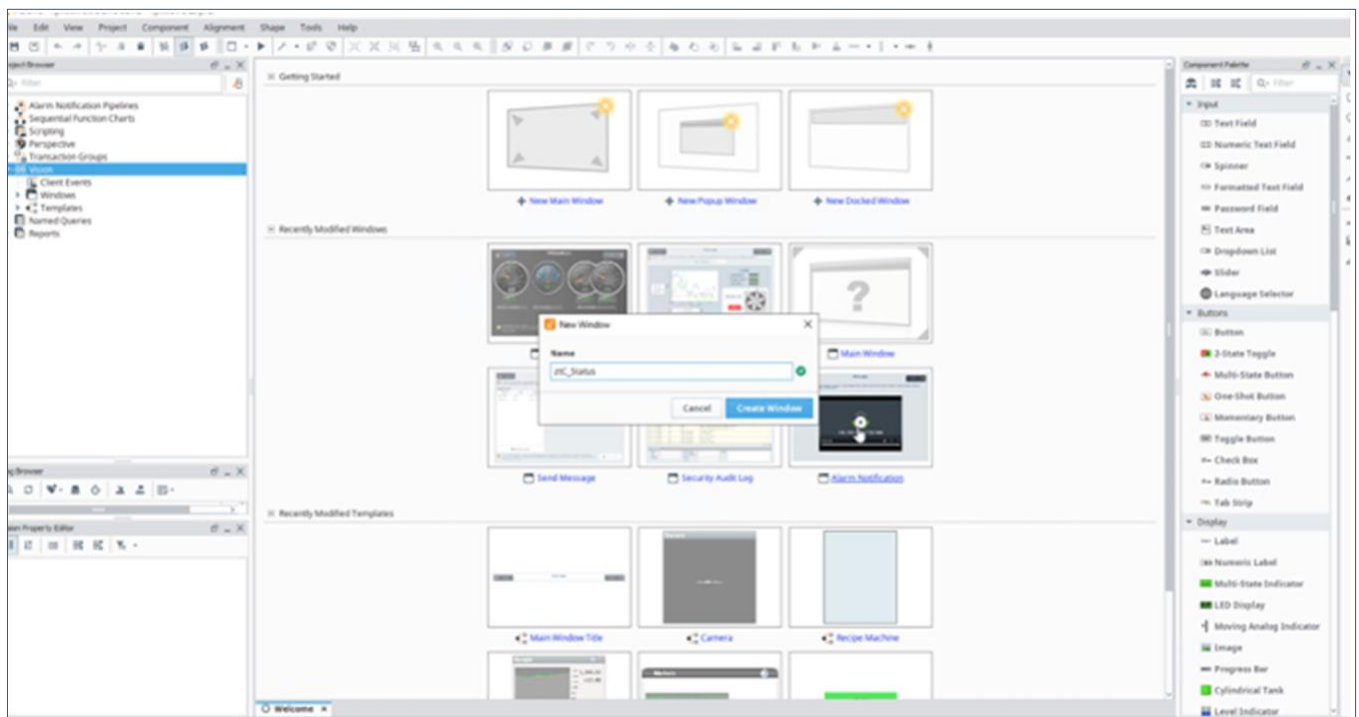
ile Edit View Project Component Alignment Shape Tools Help

oject Browser

Filter

Alarm Notification Pipelines
Sequential Function Charts
Scripting
Perspective
Transaction Groups
Vision
Client Events
Windows
Templates
Named Queries
Reports

g Browser

ain Property Editor

Getting Started

New Main Window
New Popup Window
New Docked Window

Recently Modified Windows

Main Window

New Window

Name

PIC_Status

Cancel
Create Window

Send Message
Security Audit Log
Alarm Notification

Recently Modified Templates

Main Window Title
Camera
Recipe Machine

Welcome

Component Palette

Filter

Input
Text Field
Numeric Text Field
Spinner
Formatted Text Field
Password Field
Text Area
Dropdown List
Slider
Language Selector
Buttons
Button
2-State Toggle
Multi-State Button
One-Shot Button
Momentary Button
Toggle Button
Check Box
Radio Button
Tab Strip
Display
Label
Numeric Label
Multi-State Indicator
LED Display
Moving Analog Indicator
Image
Progress Bar
Cylindrical Tank
Level Indicator